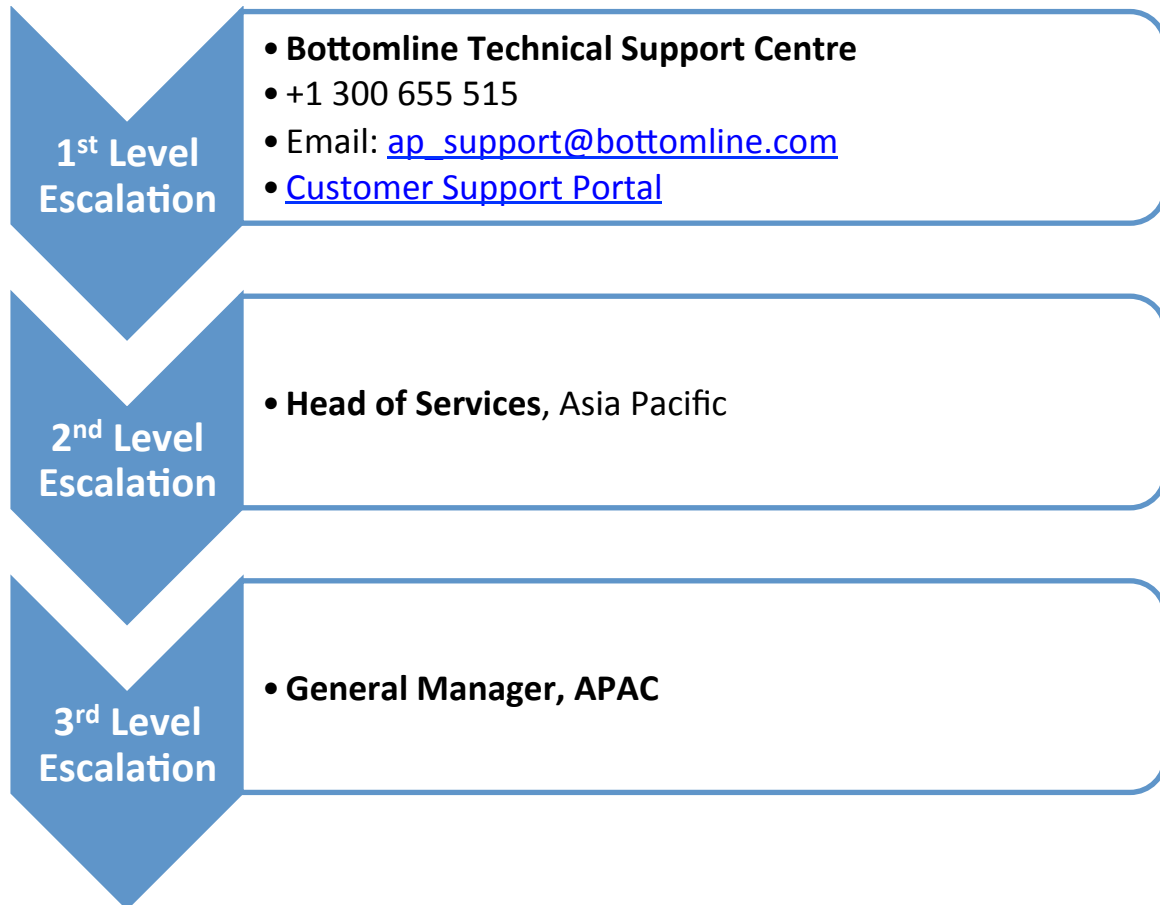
1st Level Escalation

• Bottomline Technical Support Centre
• +1 300 655 515
• Email: ap_support@bottomline.com
• Customer Support Portal

2nd Level Escalation

• Head of Services, Asia Pacific

3rd Level Escalation

• General Manager, APAC